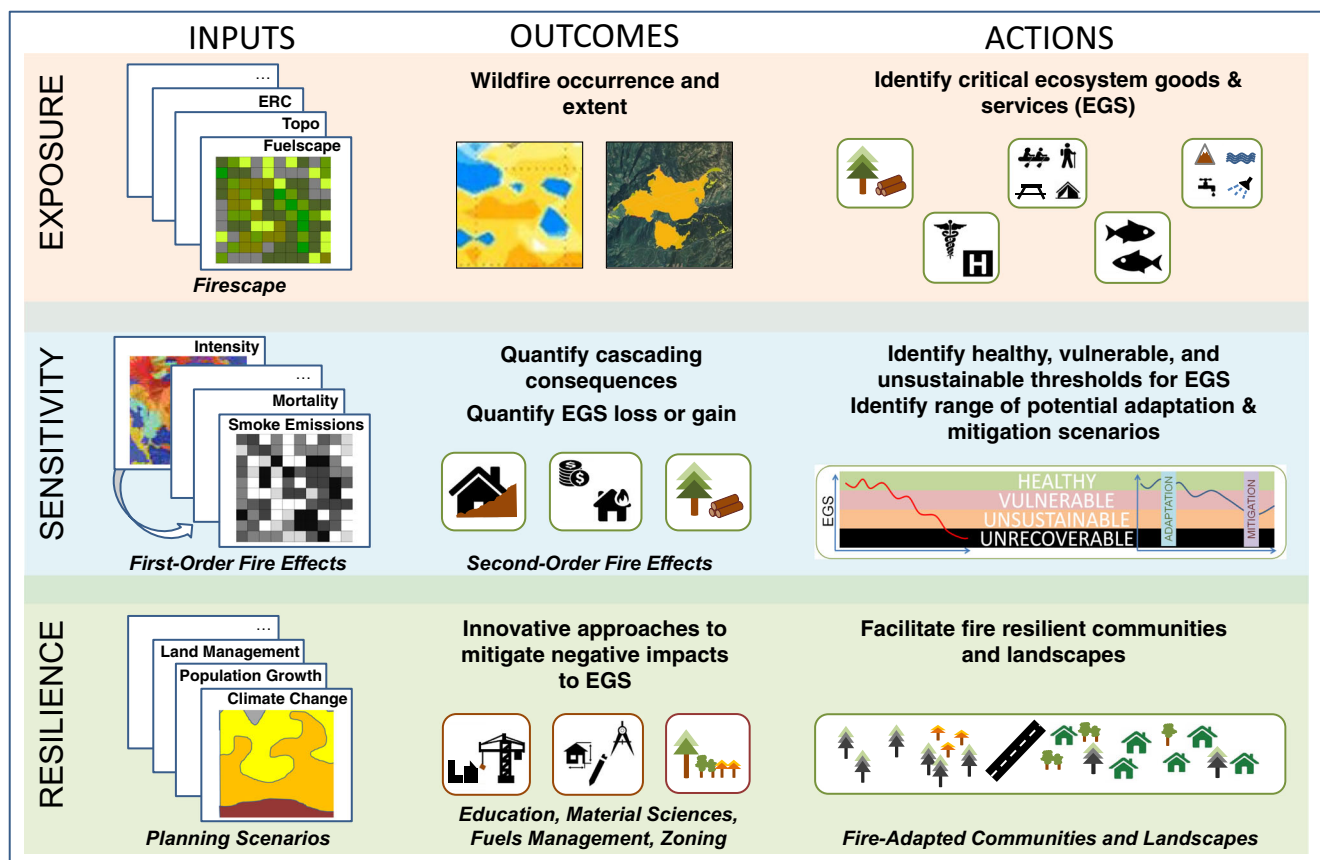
INPUTS

OUTCOMES

ACTIONS

EXPOSURE

...

ERC

Topo

Fuelscape

Firescape

Wildfire occurrence and extent

Identify critical ecosystem goods & services (EGS)

SENSITIVITY

Intensity

...

Mortality

Smoke Emissions

First-Order Fire Effects

Quantify cascading consequences

Quantify EGS loss or gain

Second-Order Fire Effects

Identify healthy, vulnerable, and unsustainable thresholds for EGS

Identify range of potential adaptation & mitigation scenarios

EGS

HEALTHY

VULNERABLE

UNSUSTAINABLE

UNRECOVERABLE

ADAPTATION

MITIGATION

RESILIENCE

...

Land Management

Population Growth

Climate Change

Planning Scenarios

Innovative approaches to mitigate negative impacts to EGS

Education, Material Sciences, Fuels Management, Zoning

Facilitate fire resilient communities and landscapes

Fire-Adapted Communities and Landscapes